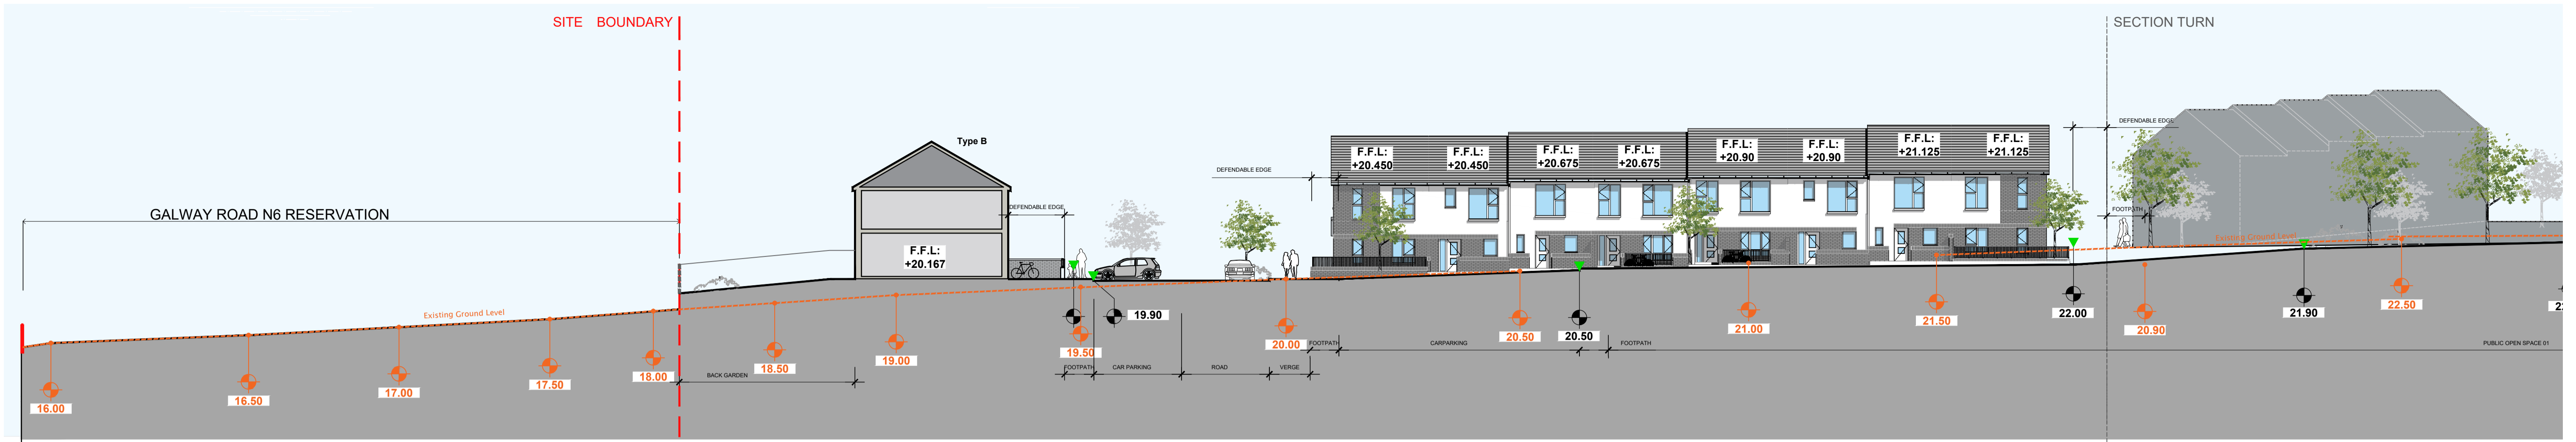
SITE BOUNDARY

SECTION TURN

GALWAY ROAD N6 RESERVATION

Type B

DEFENDABLE EDGE

F.F.L:
+20.167

DEFENDABLE EDGE

F.F.L:
+20.450

F.F.L:
+20.450

F.F.L:
+20.675

F.F.L:
+20.675

F.F.L:
+20.90

F.F.L:
+20.90

F.F.L:
+21.125

F.F.L:
+21.125

DEFENDABLE EDGE

FOOTPATH

Existing Ground Level

Existing Ground Level

16.00

16.50

17.00

17.50

18.00

18.50

19.00

19.90

19.50

20.00

20.50

20.50

21.00

21.50

22.00

20.90

21.90

22.50

BACK GARDEN

FOOTPATH

CAR PARKING

ROAD

VERGE

FOOTPATH

CARPARKING

FOOTPATH

PUBLIC OPEN SPACE 01